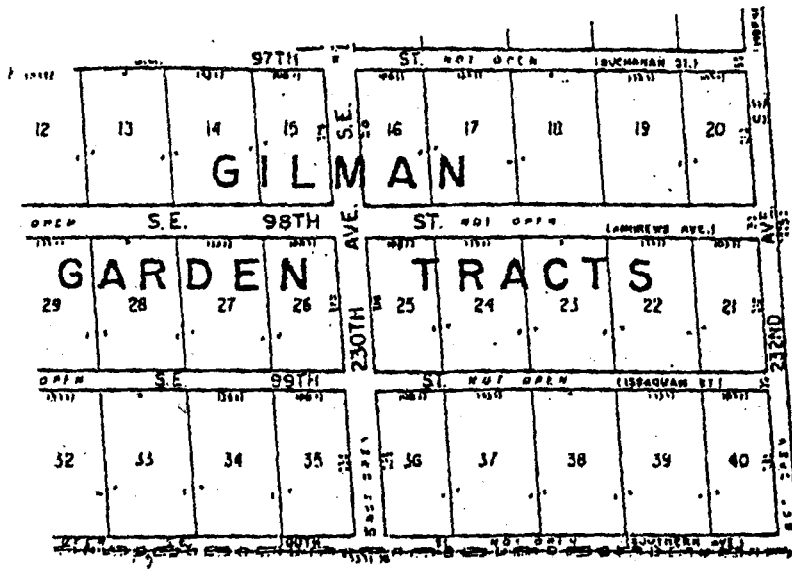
97TH ST. NOT OPEN (BUCHANAN ST.)

12 13 14 15 S.E. 16 17 18 19 20

GILMAN

OPEN S.E. 98TH AVE. ST. NOT OPEN (ANDREWS AVE.) AVE.

GARDEN TRACTS

29 28 27 26 25 24 23 22 21

230TH 232ND

OPEN S.E. 99TH ST. NOT OPEN (ISSAQUAH ST.)

32 33 34 35 36 37 38 39 40

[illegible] 100TH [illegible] NOT OPEN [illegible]